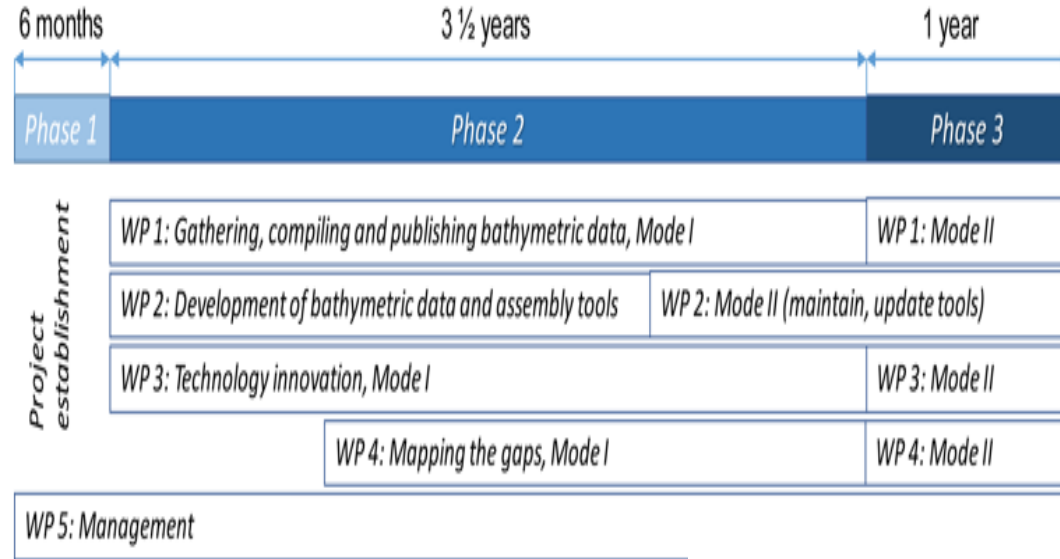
6 months

3 ½ years

1 year

Phase 1

Phase 2

Phase 3

Project establishment

WP 1: Gathering, compiling and publishing bathymetric data, Mode I

WP 1: Mode II

WP 2: Development of bathymetric data and assembly tools

WP 2: Mode II (maintain, update tools)

WP 3: Technology innovation, Mode I

WP 3: Mode II

WP 4: Mapping the gaps, Mode I

WP 4: Mode II

WP 5: Management